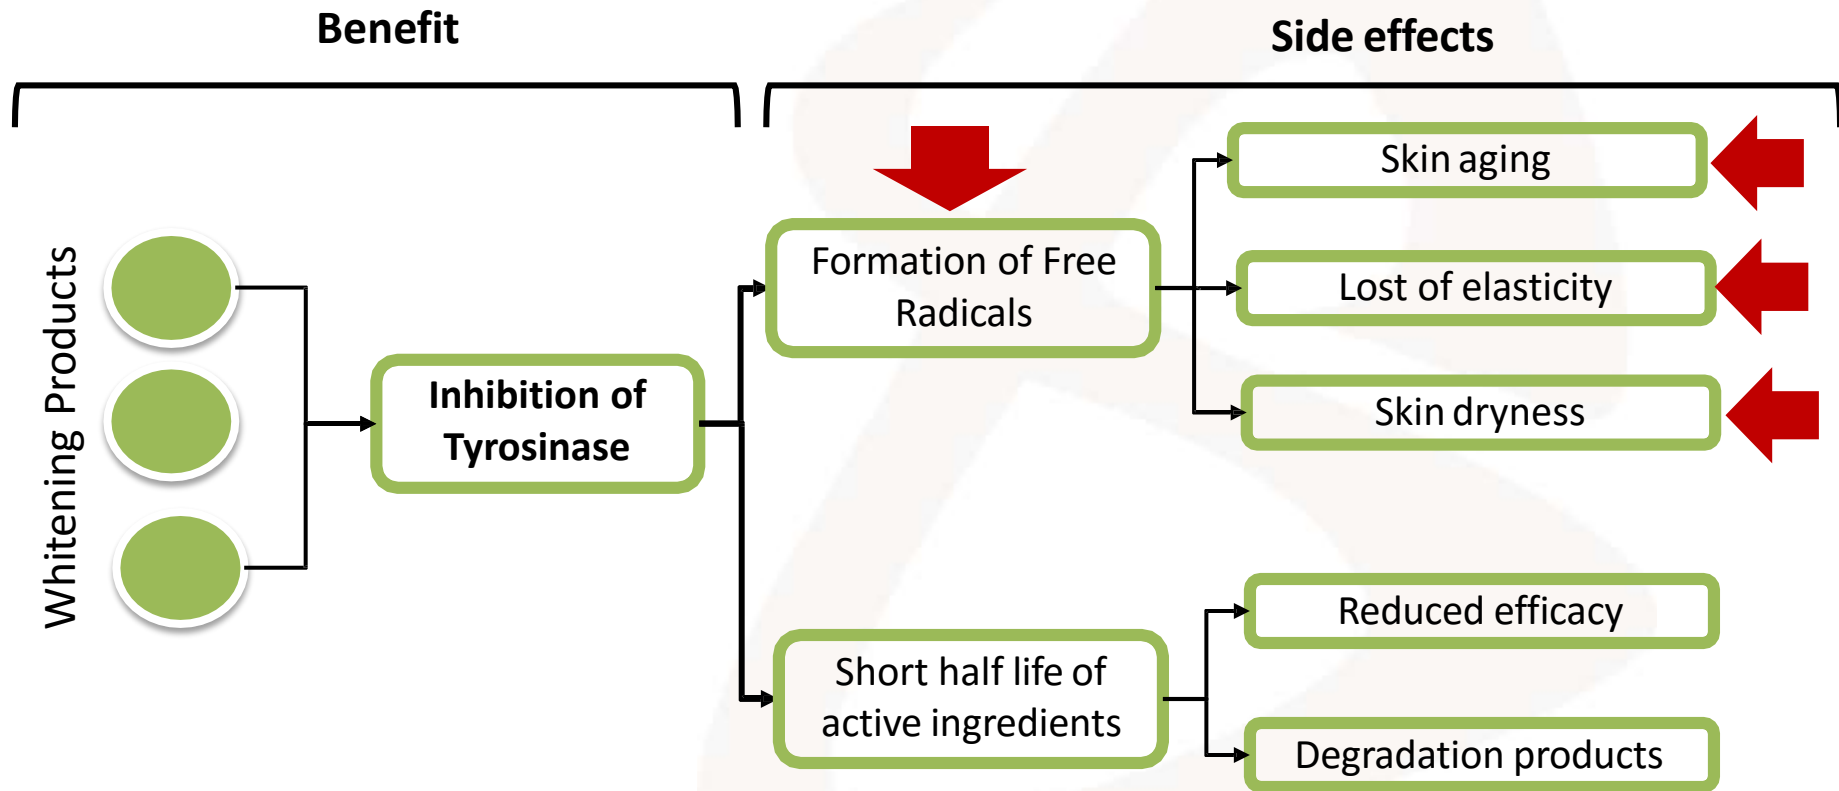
Benefit

Side effects

Whitening Products

Inhibition of Tyrosinase

Formation of Free Radicals

Skin aging

Lost of elasticity

Skin dryness

Short half life of active ingredients

Reduced efficacy

Degradation products